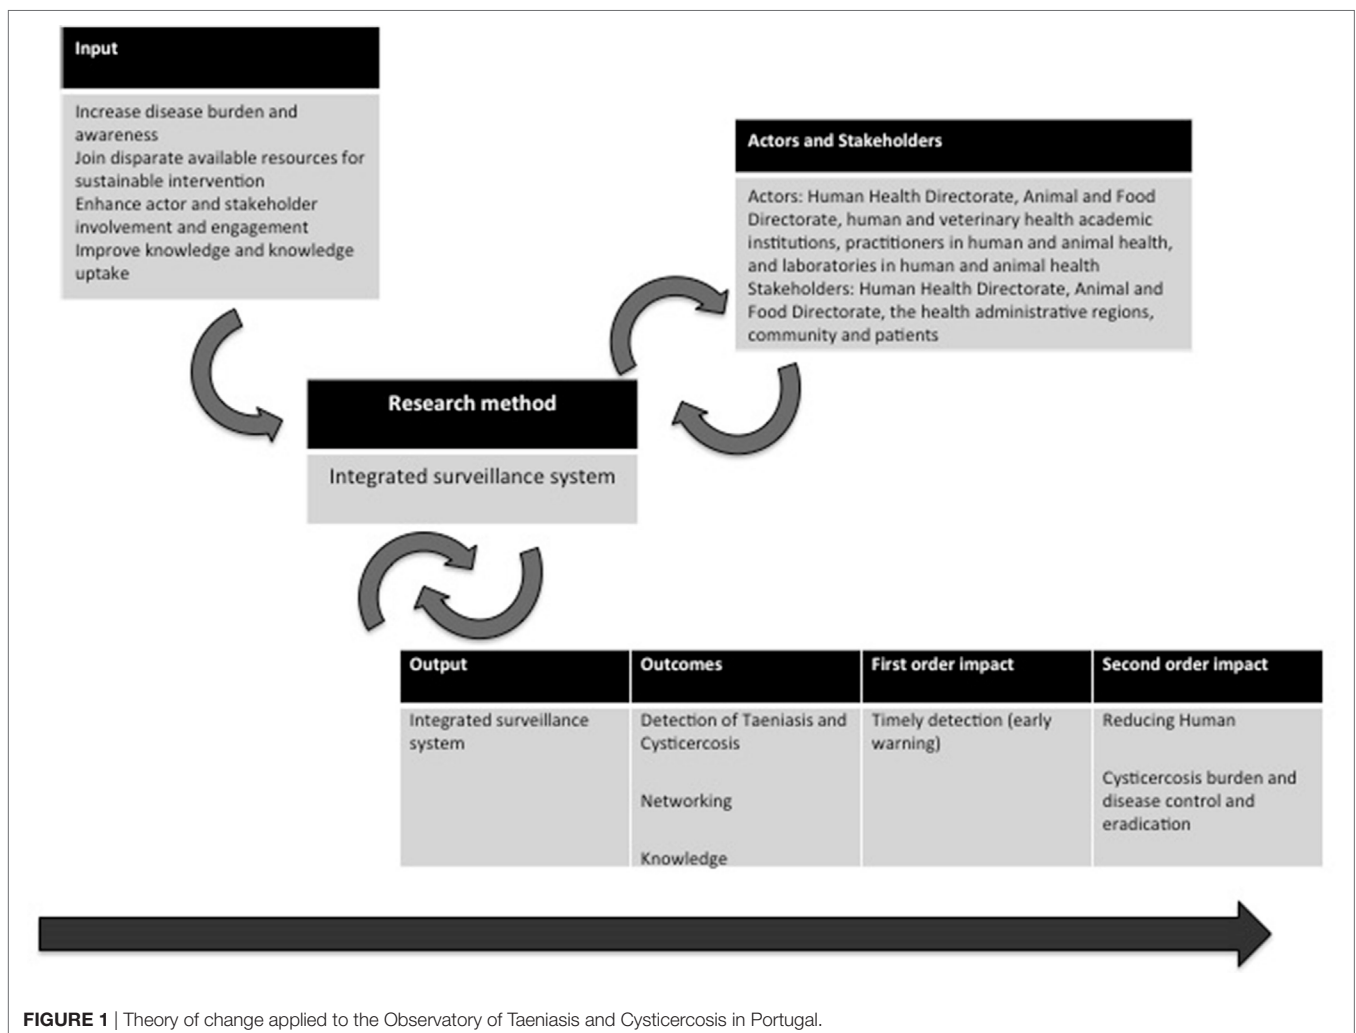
Input

Increase disease burden and awareness
Join disparate available resources for sustainable intervention
Enhance actor and stakeholder involvement and engagement
Improve knowledge and knowledge uptake

Actors and Stakeholders

Actors: Human Health Directorate, Animal and Food Directorate, human and veterinary health academic institutions, practitioners in human and animal health, and laboratories in human and animal health
Stakeholders: Human Health Directorate, Animal and Food Directorate, the health administrative regions, community and patients

Research method

Integrated surveillance system

| Output | Outcomes | First order impact | Second order impact |
|---|---|---|---|
| Integrated surveillance system | Detection of Taeniasis and Cysticercosis<br><br>Networking<br><br>Knowledge | Timely detection (early warning) | Reducing Human<br><br>Cysticercosis burden and disease control and eradication |

FIGURE 1 | Theory of change applied to the Observatory of Taeniasis and Cysticercosis in Portugal.